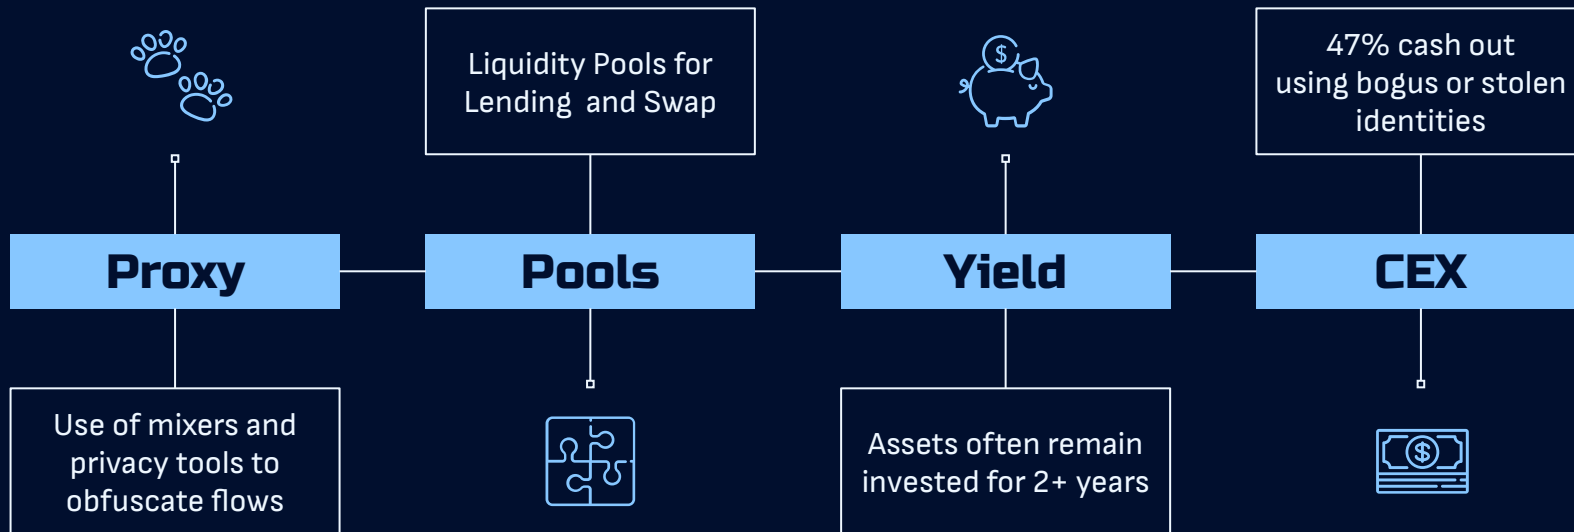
Liquidity Pools for Lending and Swap

47% cash out using bogus or stolen identities

Proxy

Pools

Yield

CEX

Use of mixers and privacy tools to obfuscate flows

Assets often remain invested for 2+ years